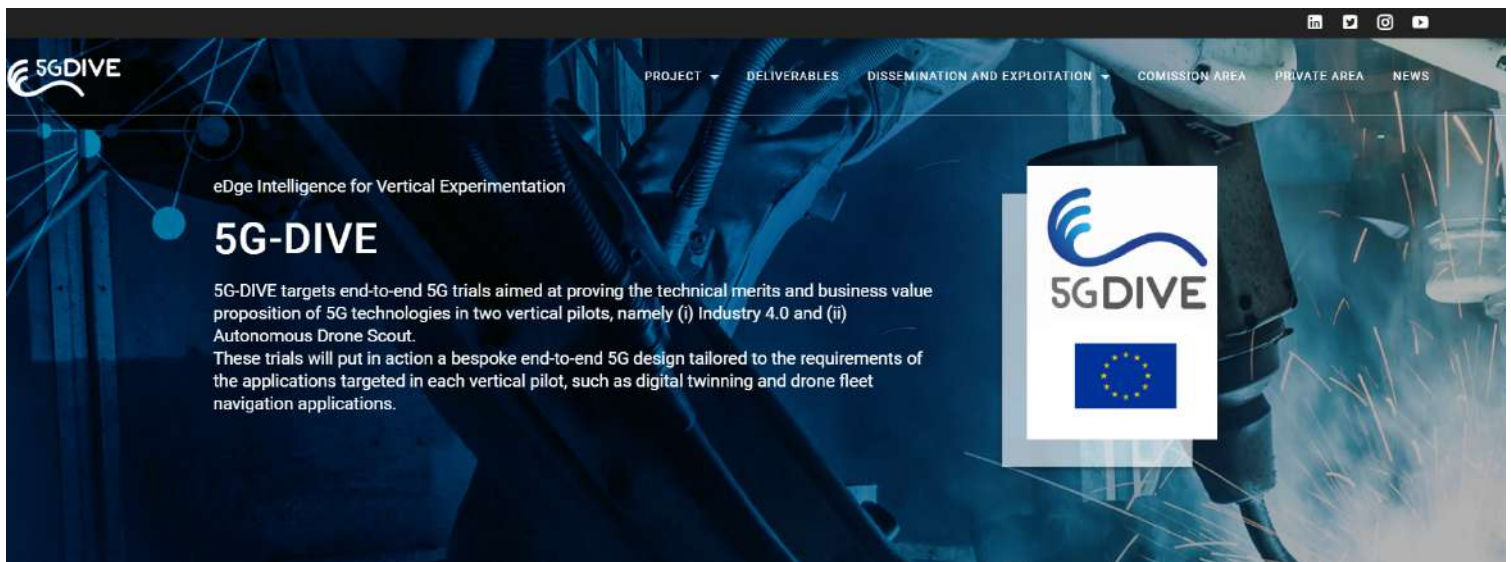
5GDIVE

PROJECT DELIVERABLES DISSEMINATION AND EXPLOITATION COMISSION AREA PRIVATE AREA NEWS

eDge Intelligence for Vertical Experimentation

5G-DIVE

5G-DIVE targets end-to-end 5G trials aimed at proving the technical merits and business value proposition of 5G technologies in two vertical pilots, namely (i) Industry 4.0 and (ii) Autonomous Drone Scout.
These trials will put in action a bespoke end-to-end 5G design tailored to the requirements of the applications targeted in each vertical pilot, such as digital twinning and drone fleet navigation applications.

5GDIVE